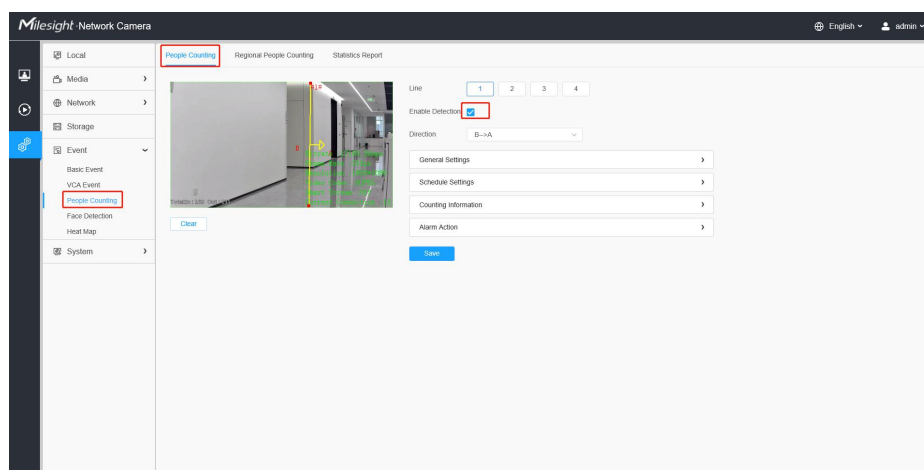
Milesight Network Camera

English admin

Local
Media
Network
Storage
Event
Basic Event
VCA Event
People Counting
Face Detection
Heat Map
System

People Counting
Regional People Counting
Statistics Report

Line 1 2 3 4
Enable Detection
Direction B-->A
General Settings
Schedule Settings
Counting Information
Alarm Action
Save

Clear